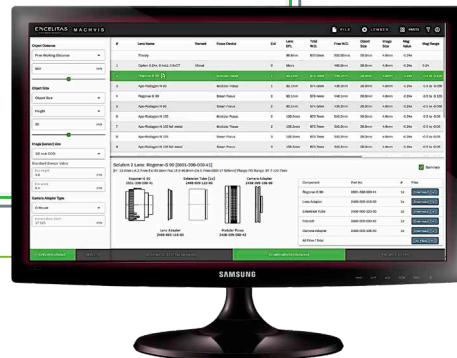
EXCELITAS MACHVIS

FILE

LENSES

PARTS

Object Distance

Free Working Distance

Object Size

Object Size

Height

Image (sensor) Size

Camera Adapter Type

| # | Lens Name | Variant | Focus Device | Ext | Lens EFL | Total W.D. | Free W.D. | Object Size | Image Size | Mag Value | Mag Range |
|---|---|---|---|---|---|---|---|---|---|---|---|
| 1 | Rodagon-G 60 | | Modular Focus | | | | | | | | |
| 2 | Apo-Rodagon-N 60 | | Modular Focus | | | | | | | | |
| 3 | Rogonar-S 60 | | Direct Focus | | | | | | | | |
| 4 | Apo-Rodagon-N 80 | | Direct Focus | | | | | | | | |
| 5 | Apo-Rodagon-N 105 | | Modular Focus | | | | | | | | |
| 6 | Apo-Rodagon-N 105 fall metal | | Direct Focus | | | | | | | | |
| 7 | Apo-Rodagon-N 105 fall metal | | Modular Focus | | | | | | | | |
| 8 | Apo-Rodagon-N 150 | | Direct Focus | | | | | | | | |

Solution 2 Lens: Rogonar-S 60 [0005-006-000-41]

Summary

Rogonar-S 60

Extension Tube

Camera Adapter

Lens Adapter

Modular Focus

| Component | Part No. | # | Files |
|---|---|---|---|
| Rogonar-S 60 | | 1 | Download |
| Lens Adapter | | 1 | Download |
| Extension Tube | | 1 | Download |
| Focus unit | | 1 | Download |
| Camera Adapter | | 1 | Download |
| All Files / Total | | | Download |

SAMSUNG